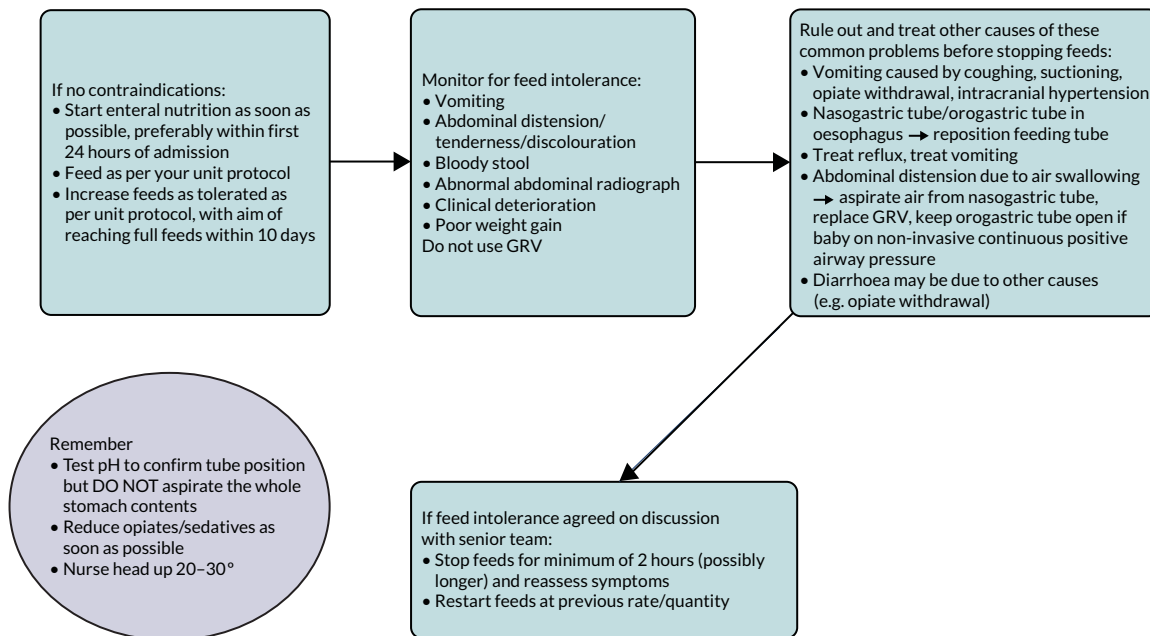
If no contraindications:
• Start enteral nutrition as soon as possible, preferably within first 24 hours of admission
• Feed as per your unit protocol
• Increase feeds as tolerated as per unit protocol, with aim of reaching full feeds within 10 days

Monitor for feed intolerance:
• Vomiting
• Abdominal distension/ tenderness/discolouration
• Bloody stool
• Abnormal abdominal radiograph
• Clinical deterioration
• Poor weight gain
Do not use GRV

Rule out and treat other causes of these common problems before stopping feeds:
• Vomiting caused by coughing, suctioning, opiate withdrawal, intracranial hypertension
• Nasogastric tube/orogastric tube in oesophagus → reposition feeding tube
• Treat reflux, treat vomiting
• Abdominal distension due to air swallowing → aspirate air from nasogastric tube, replace GRV, keep orogastric tube open if baby on non-invasive continuous positive airway pressure
• Diarrhoea may be due to other causes (e.g. opiate withdrawal)

Remember
• Test pH to confirm tube position but DO NOT aspirate the whole stomach contents
• Reduce opiates/sedatives as soon as possible
• Nurse head up 20–30°

If feed intolerance agreed on discussion with senior team:
• Stop feeds for minimum of 2 hours (possibly longer) and reassess symptoms
• Restart feeds at previous rate/quantity